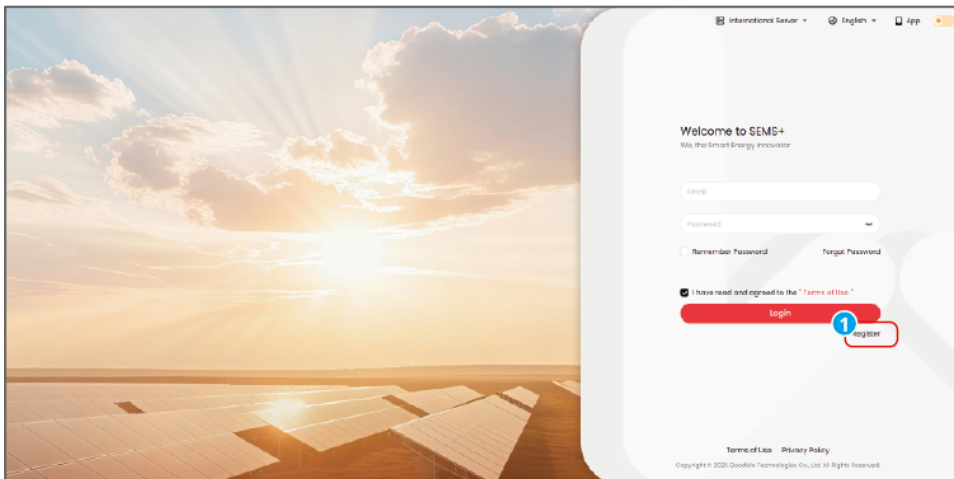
International Server ▾ English ▾ App

Welcome to SEMS+
We, the Smart Energy Innovator

Email

Password

Remember Password Forgot Password

I have read and agreed to the " Terms of Use "

Login

1

Register

Terms of Use Privacy Policy

Copyright © 2025 GoodWe Technologies Co., Ltd. All Rights Reserved.